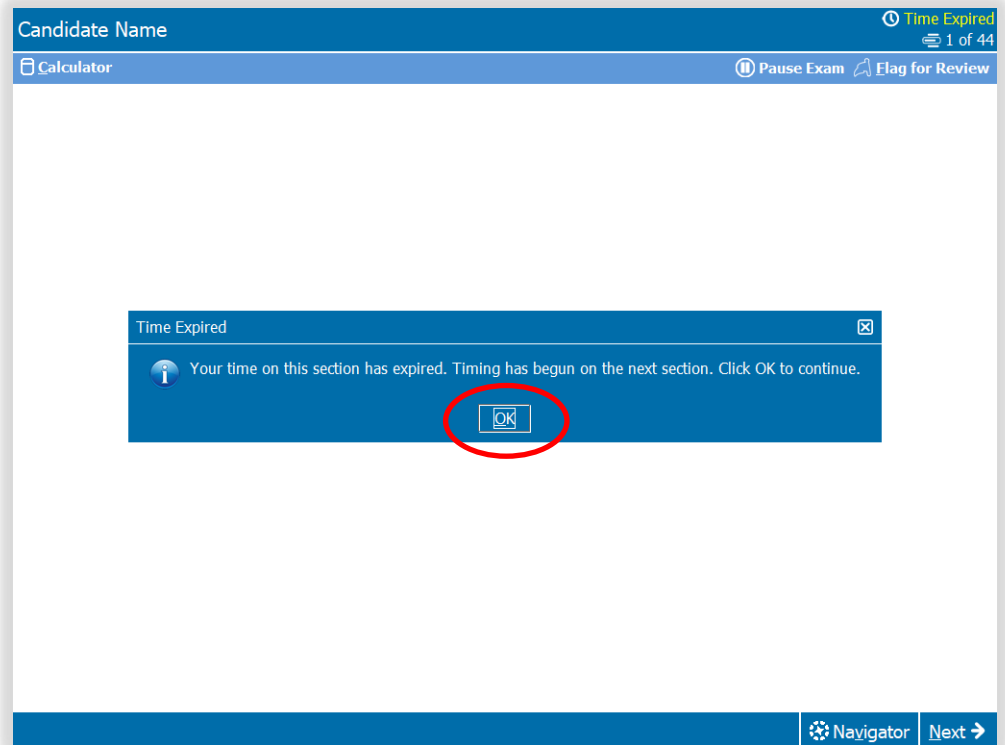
Candidate Name

Time Expired
1 of 44

Calculator

Pause Exam  Flag for Review

Time Expired

Your time on this section has expired. Timing has begun on the next section. Click OK to continue.

OK

Navigator  Next